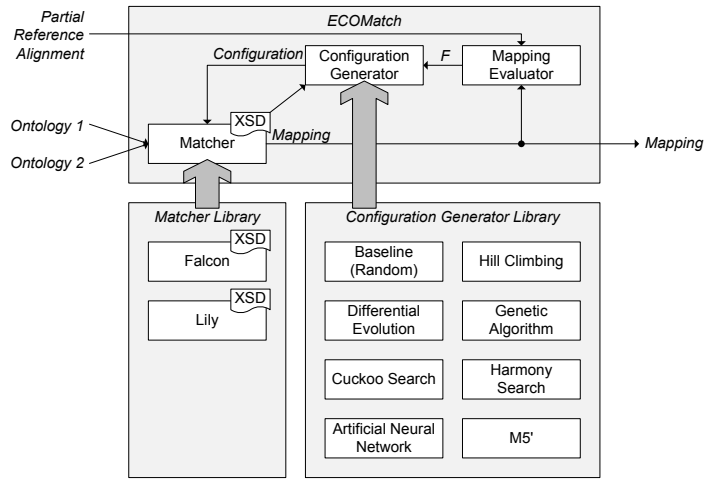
Partial Reference Alignment

ECOMatch

Configuration

Configuration Generator

F

Mapping Evaluator

Ontology 1

Ontology 2

XSD

Matcher

Mapping

Mapping

Matcher Library

XSD

Falcon

XSD

Lily

Configuration Generator Library

Baseline (Random)

Hill Climbing

Differential Evolution

Genetic Algorithm

Cuckoo Search

Harmony Search

Artificial Neural Network

M5'